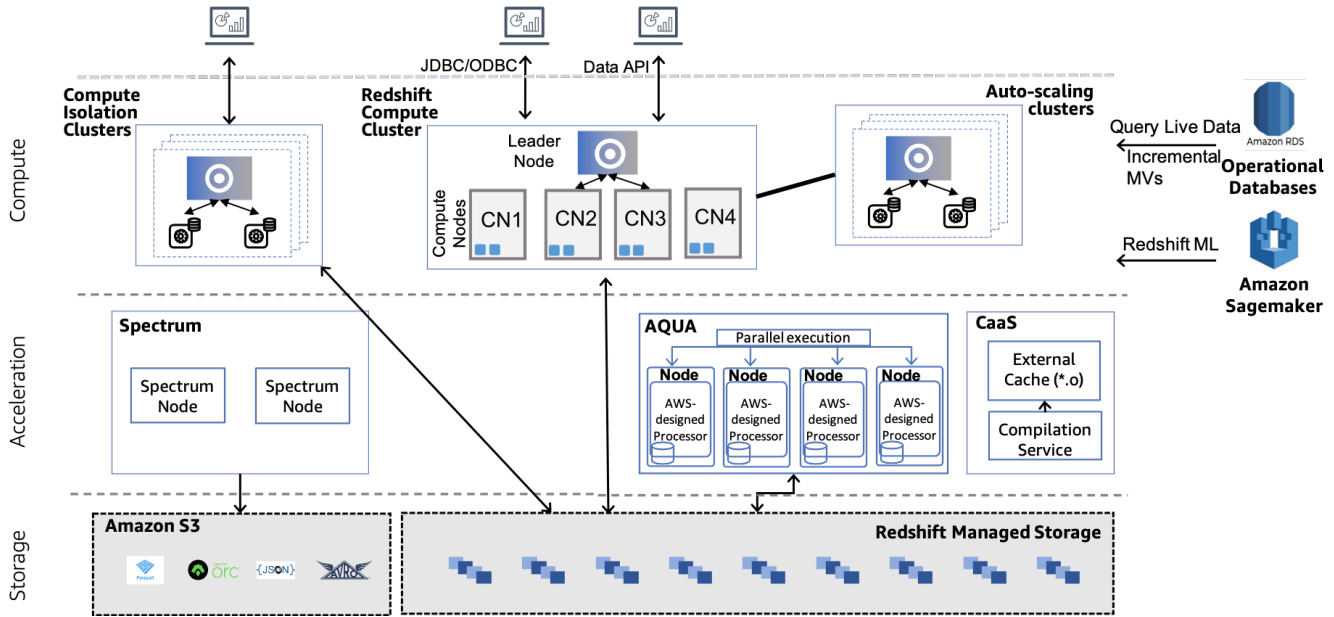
Compute

Compute Isolation Clusters

JDBC/ODBC

Data API

Redshift Compute Cluster

Leader Node

Compute Nodes

CN1 CN2 CN3 CN4

Auto-scaling clusters

Query Live Data

Amazon RDS

Incremental MVs

Operational Databases

Redshift ML

Amazon Sagemaker

Acceleration

Spectrum

Spectrum Node

Spectrum Node

AQUA

Parallel execution

Node

AWS-designed Processor

Node

AWS-designed Processor

Node

AWS-designed Processor

Node

AWS-designed Processor

CaaS

External Cache (*.o)

Compilation Service

Storage

Amazon S3

Parquet

orc

{JSON}

AVRO

Redshift Managed Storage